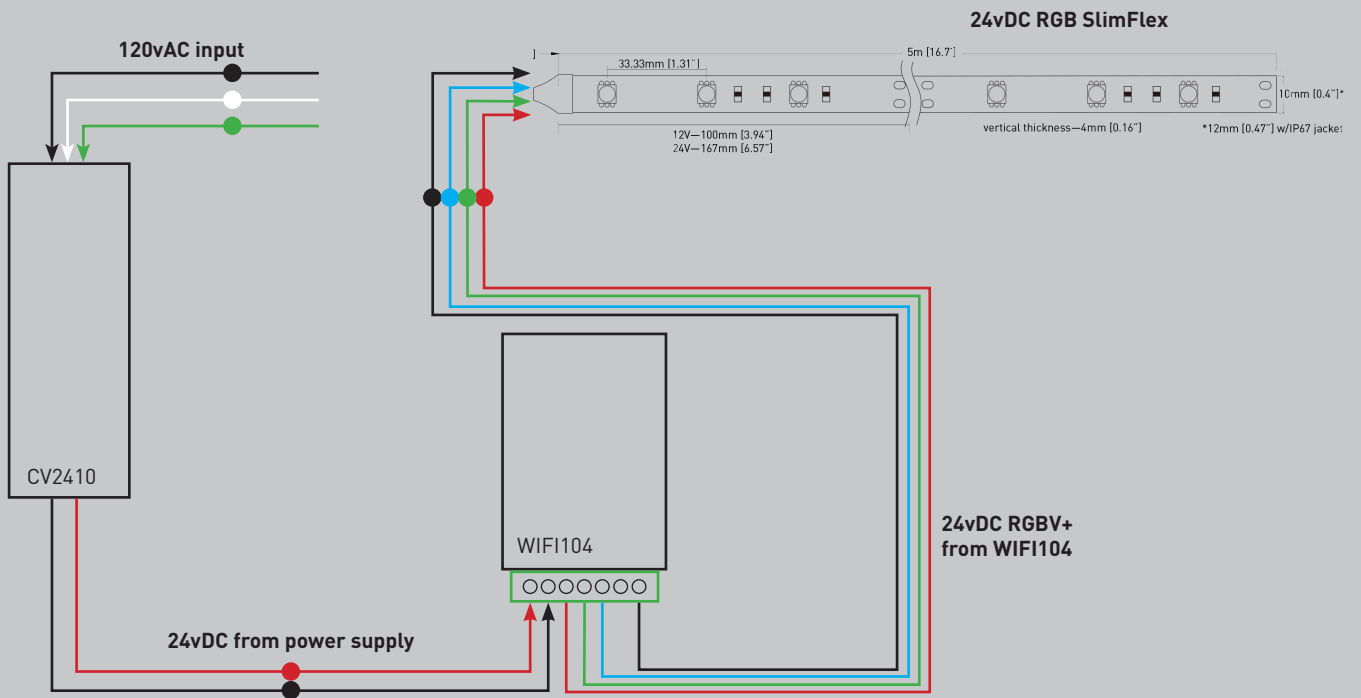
24vDC RGB SlimFlex

120vAC input

5m [16.7']

33.33mm [1.31"]

10mm [0.4"]*

12V—100mm [3.94"]
24V—167mm [6.57"]

vertical thickness—4mm [0.16"]

*12mm [0.47"] w/IP67 jacket

CV2410

WIFI104

24vDC RGBV+
from WIFI104

24vDC from power supply